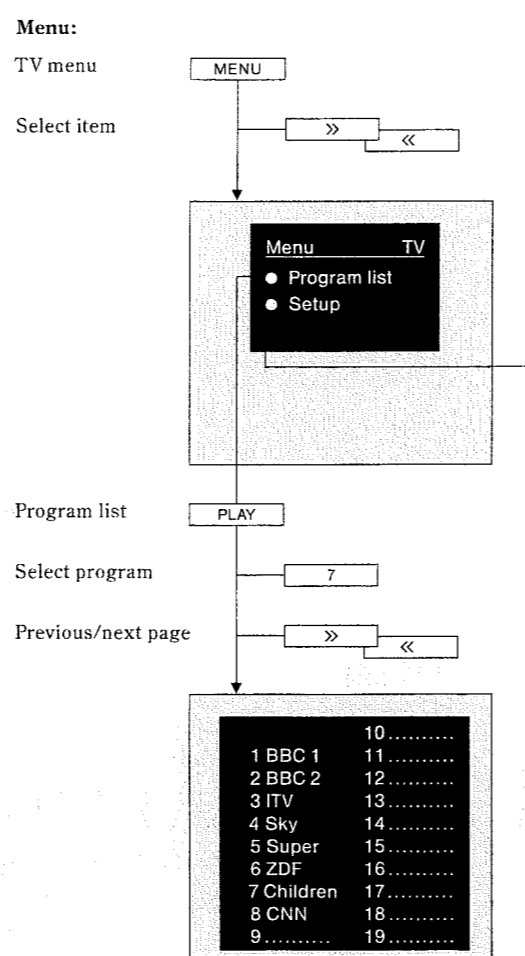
Menu:

TV menu

MENU

Select item

»

«

Menu TV

● Program list

● Setup

Program list

PLAY

Select program

7

Previous/next page

»

«

10..........

1 BBC 1 11..........

2 BBC 2 12..........

3 ITV 13..........

4 Sky 14..........

5 Super 15..........

6 ZDF 16..........

7 Children 17..........

8 CNN 18..........

9.......... 19..........